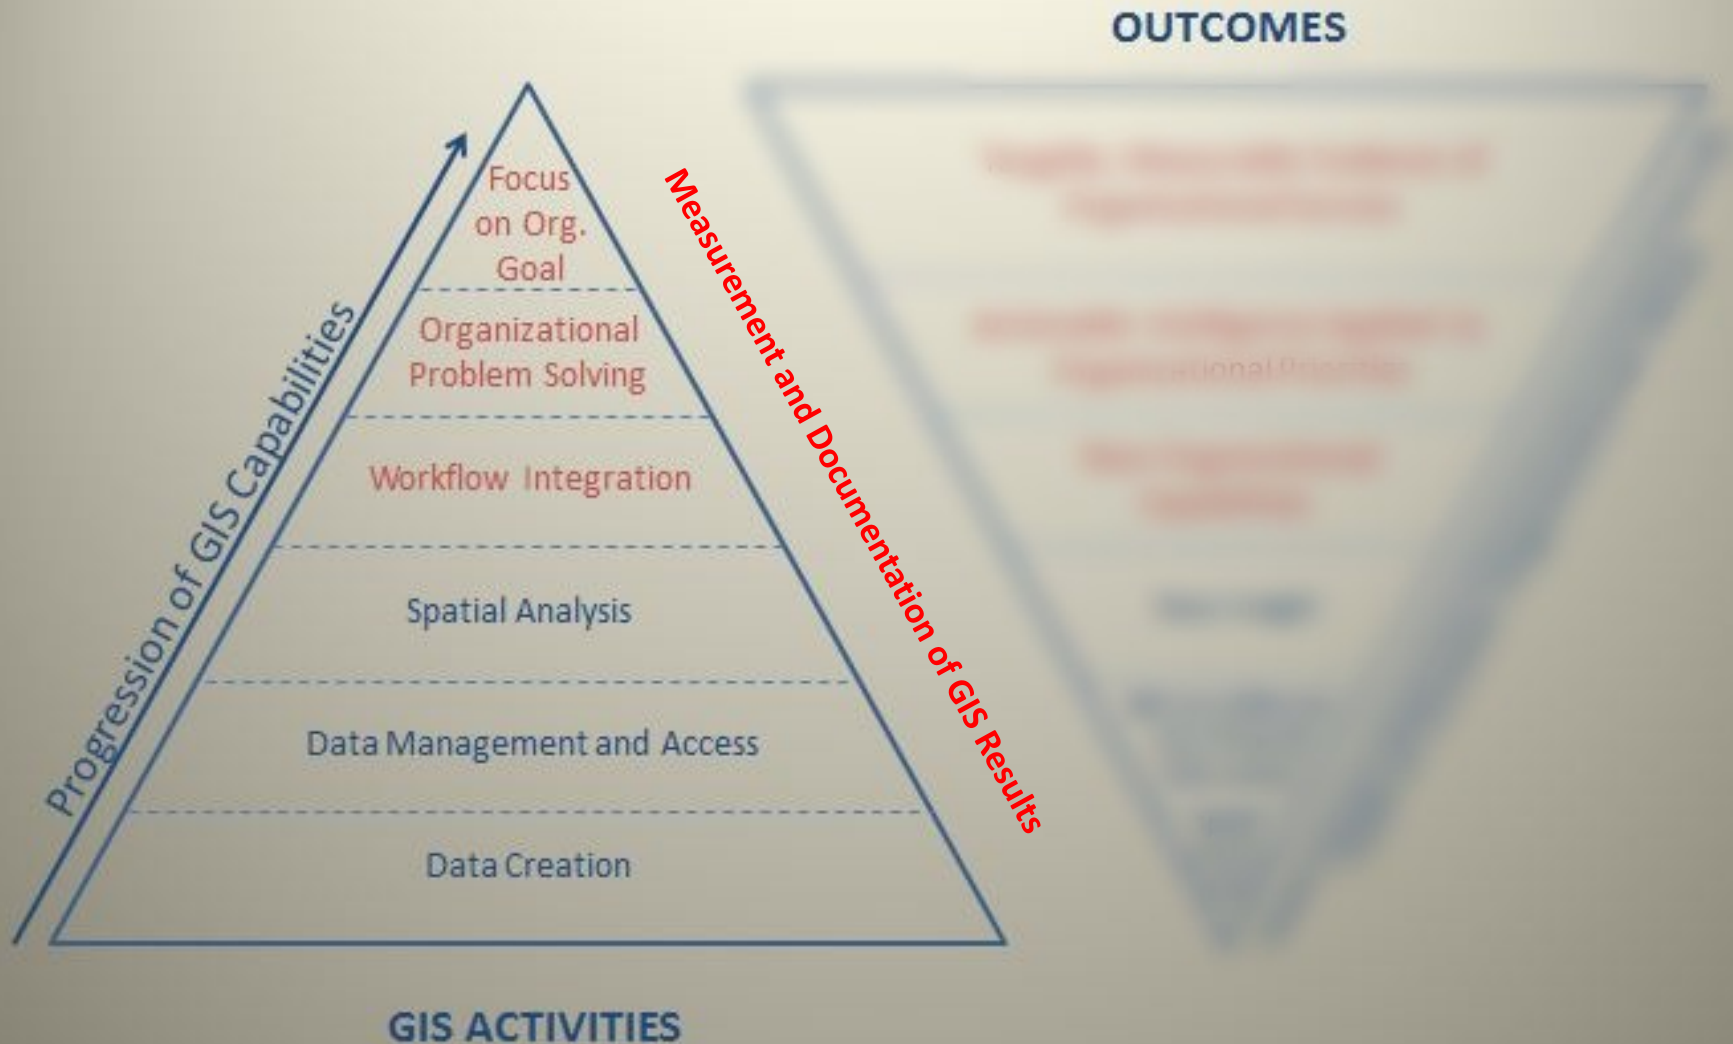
OUTCOMES

Progression of GIS Capabilities

Focus on Org. Goal

Organizational Problem Solving

Workflow Integration

Spatial Analysis

Data Management and Access

Data Creation

Measurement and Documentation of GIS Results

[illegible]

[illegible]

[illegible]

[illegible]

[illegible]

GIS ACTIVITIES